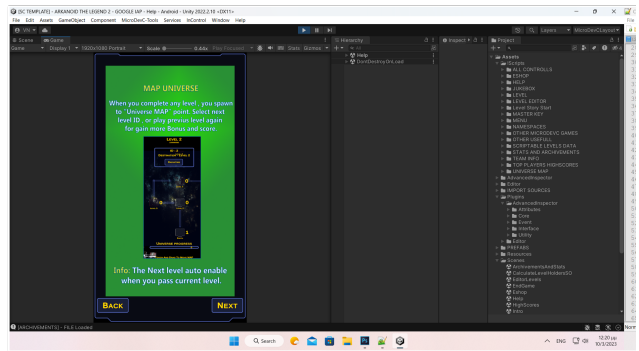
[SC TEMPLATE] - ARKANOID THE LEGEND 2 - GOOGLE IAP - Help - Android - Unity 2022.2.1f0 <DX11>

File Edit Assets GameObject Component MicroDevC-Tools Services InControl Window Help

Scene Game

Game Display 1 1920x1080 Portrait Scale 0.44x Play Focused Stats Gizmos

Hierarchy

Help

DontDestroyOnLoad

Inspector

Project

Layers MicroDevCLayout

Assets
Scripts
ALL CONTROLLS
ESHOP
HELP
JUKEBOX
LEVEL
LEVEL EDITOR
Level Story Start
MASTER KEY
MENU
NAMESPACES
OTHER MICRODEVC GAMES
OTHER USEFULL
SCRIPTABLE LEVELS DATA
STATS AND ARCHIVEMENTS
TEAM INFO
TOP PLAYERS HIGHSCORES
UNIVERSE MAP
AdvancedInspector
Editor
IMPORT SOURCES
Plugins
AdvancedInspector
Attributes
Core
Event
Interface
Utility
Editor
PREFABS
Resources
Scenes
ArchivementsAndStats
CalculateLevelHoldersSO
EditorLevels
EndGame
Eshop
Help
HighScores
Intro

MAP UNIVERSE

When you complete any level, you spawn to "Universe MAP" point. Select next level ID , or play previous level again for gain more Bonus and score.

Info: The Next level auto enable when you pass current level.

BACK

NEXT

[ARCHIVEMENTS] - FILE Loaded

Search

ENG 12:20 μμ 10/3/2023